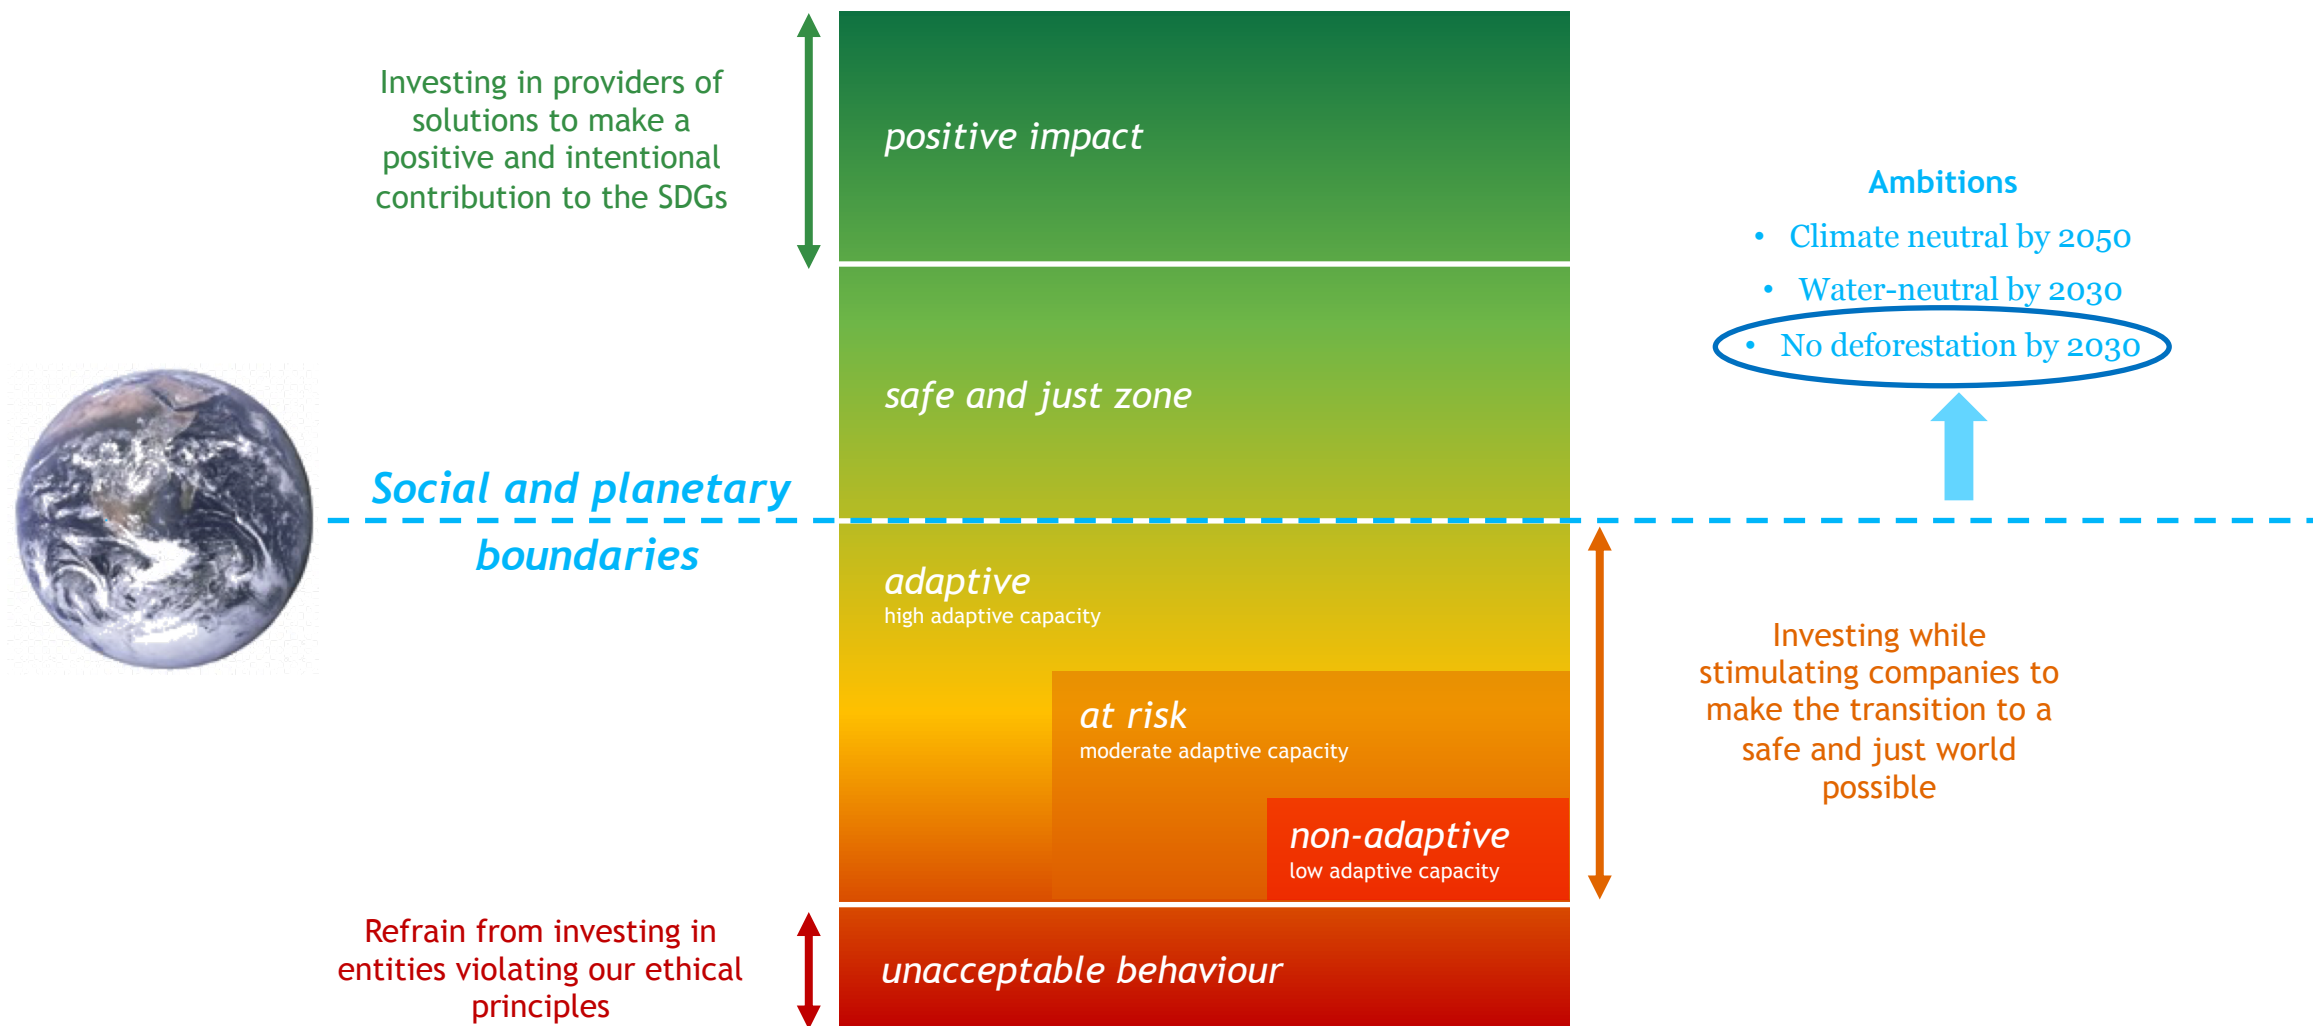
Investing in providers of solutions to make a positive and intentional contribution to the SDGs

positive impact

Ambitions

• Climate neutral by 2050
• Water-neutral by 2030
• No deforestation by 2030

safe and just zone

Social and planetary boundaries

adaptive
high adaptive capacity

at risk
moderate adaptive capacity

non-adaptive
low adaptive capacity

Investing while stimulating companies to make the transition to a safe and just world possible

Refrain from investing in entities violating our ethical principles

unacceptable behaviour